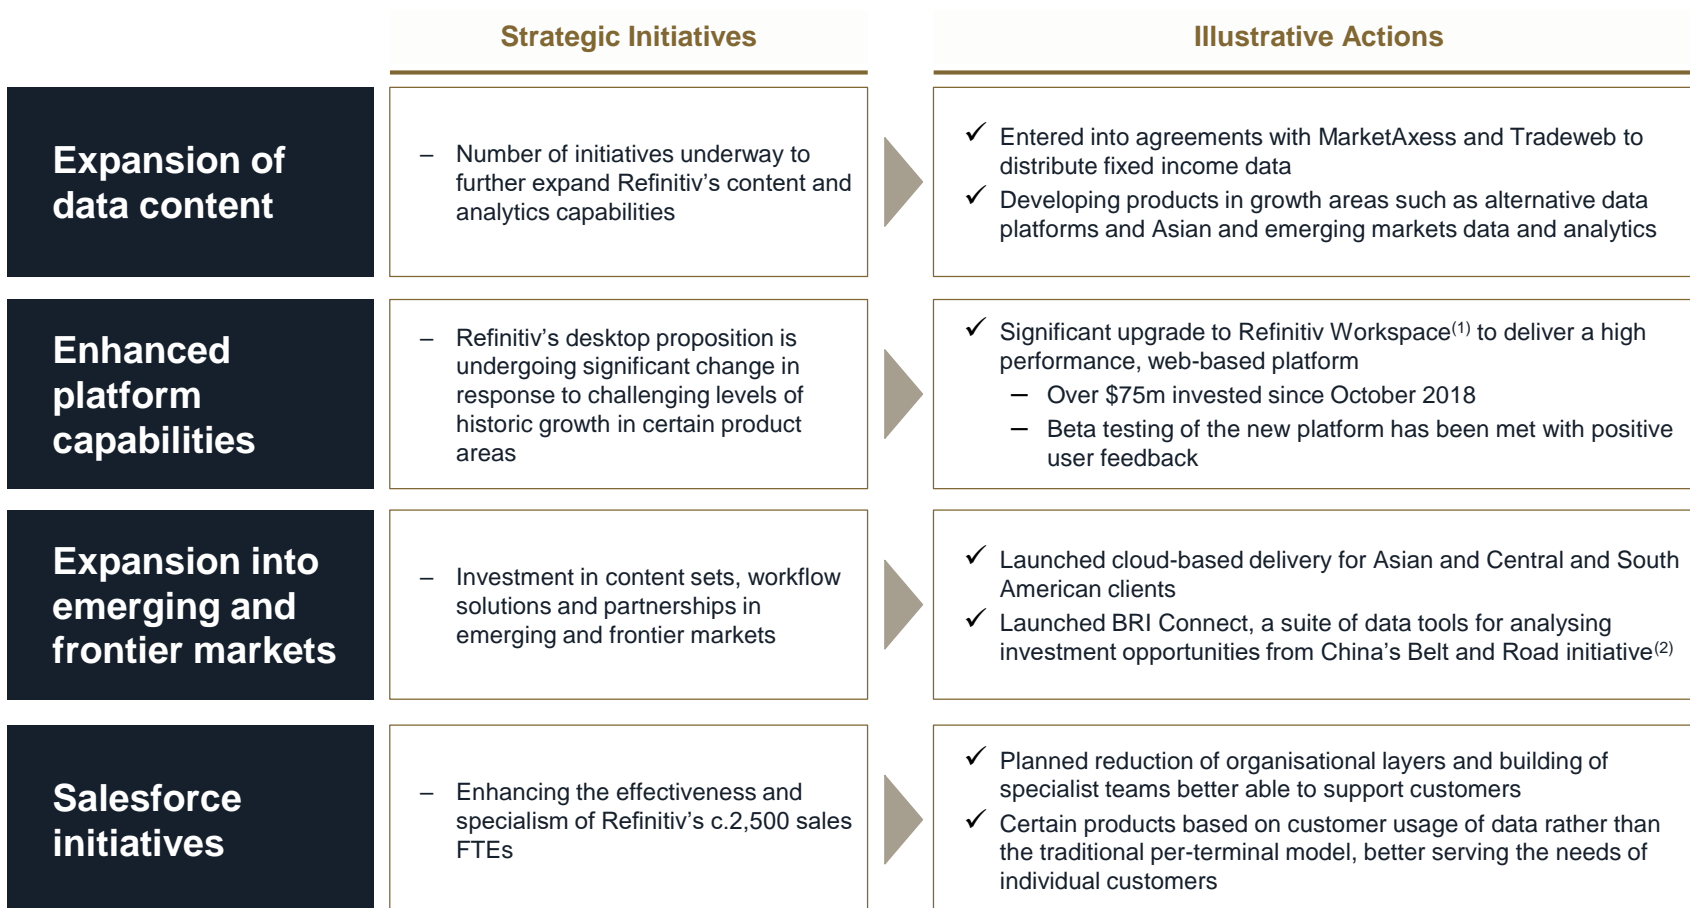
Strategic Initiatives

Illustrative Actions

Expansion of data content

– Number of initiatives underway to further expand Refinitiv’s content and analytics capabilities

✓ Entered into agreements with MarketAxess and Tradeweb to distribute fixed income data

✓ Developing products in growth areas such as alternative data platforms and Asian and emerging markets data and analytics

Enhanced platform capabilities

– Refinitiv’s desktop proposition is undergoing significant change in response to challenging levels of historic growth in certain product areas

✓ Significant upgrade to Refinitiv Workspace$^{(1)}$ to deliver a high performance, web-based platform

– Over \$75m invested since October 2018

– Beta testing of the new platform has been met with positive user feedback

Expansion into emerging and frontier markets

– Investment in content sets, workflow solutions and partnerships in emerging and frontier markets

✓ Launched cloud-based delivery for Asian and Central and South American clients

✓ Launched BRI Connect, a suite of data tools for analysing investment opportunities from China’s Belt and Road initiative$^{(2)}$

Salesforce initiatives

– Enhancing the effectiveness and specialism of Refinitiv’s c.2,500 sales FTEs

✓ Planned reduction of organisational layers and building of specialist teams better able to support customers

✓ Certain products based on customer usage of data rather than the traditional per-terminal model, better serving the needs of individual customers